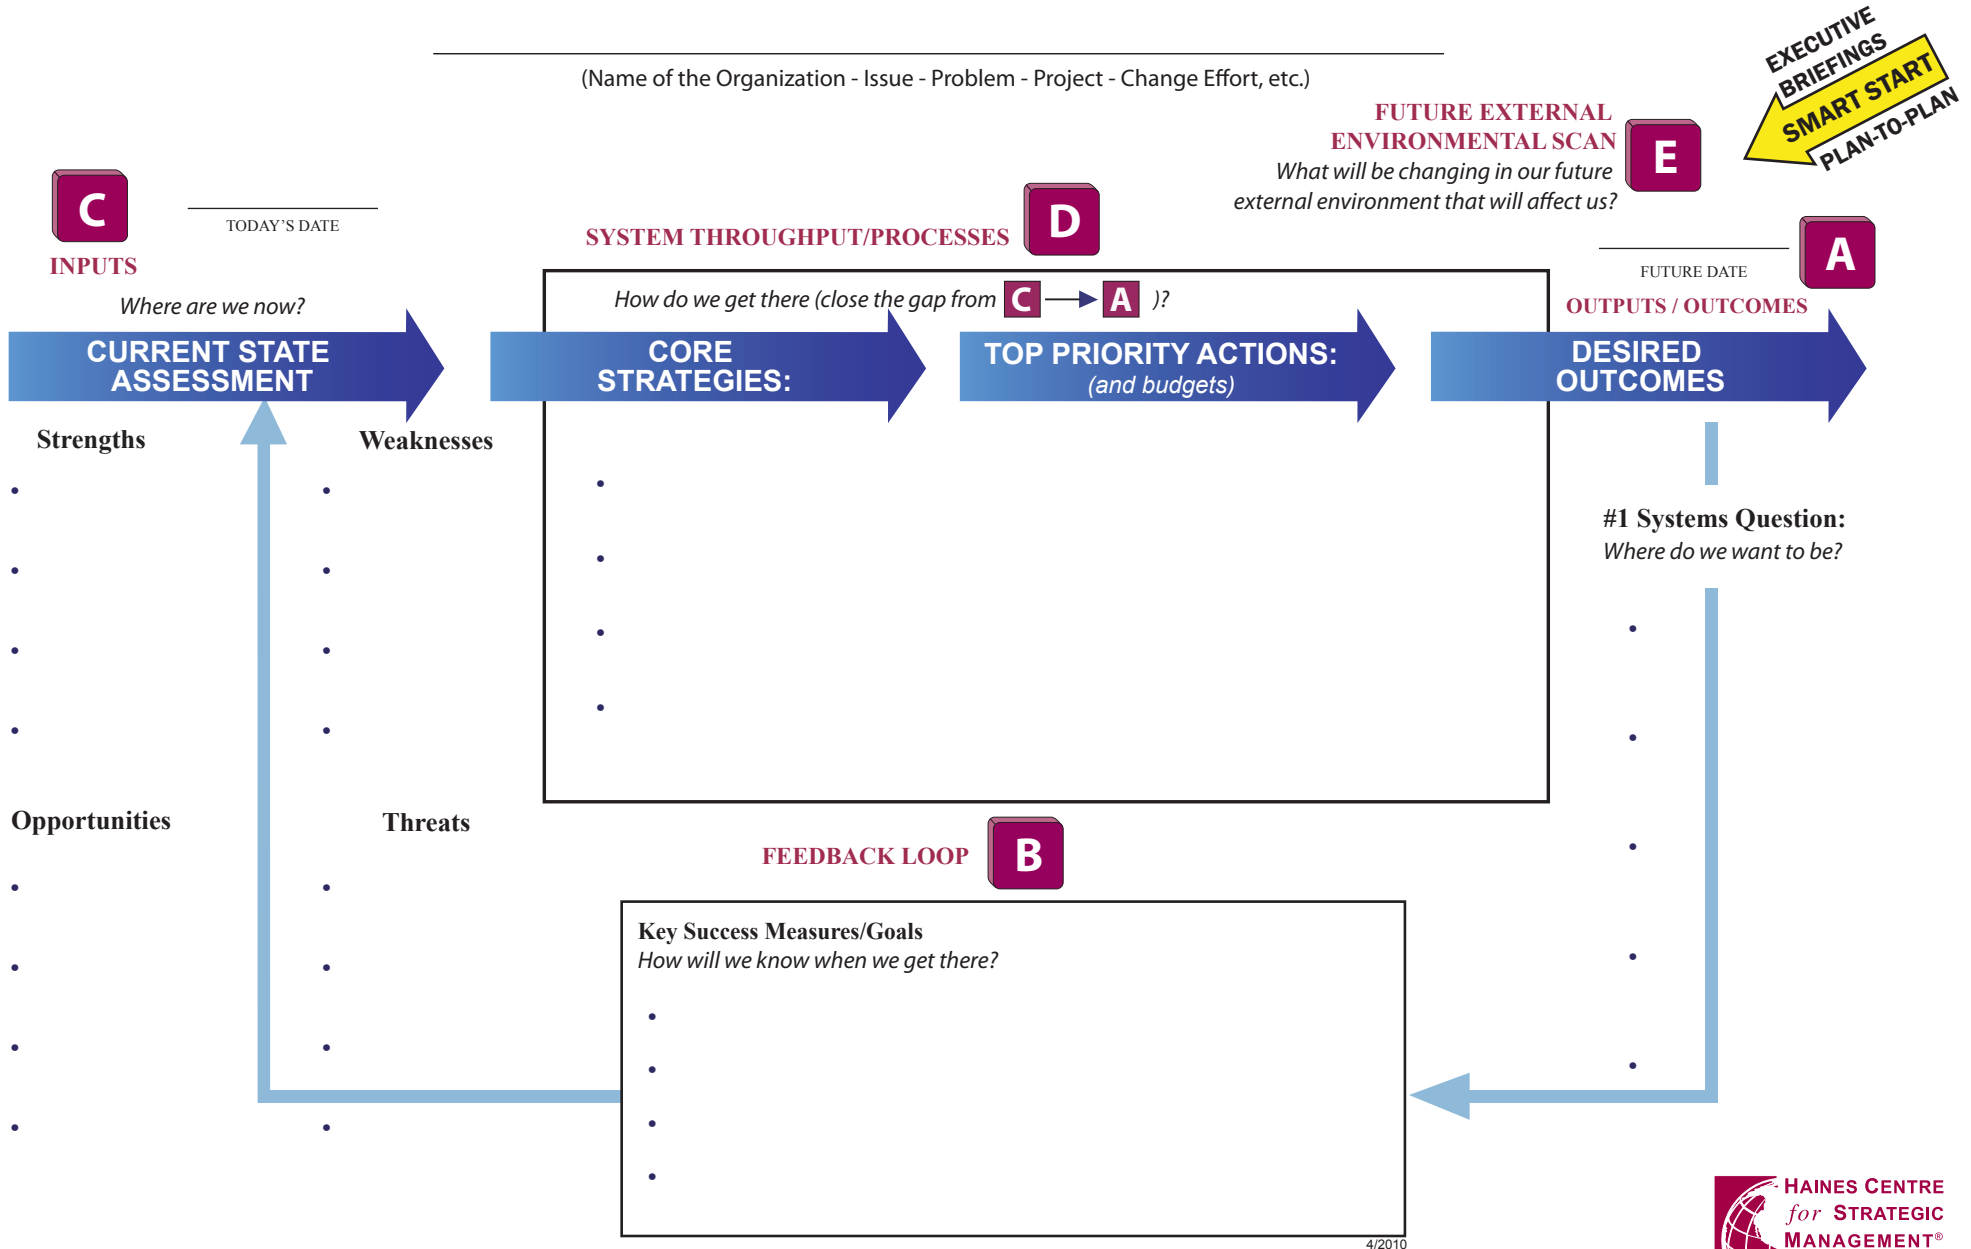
(Name of the Organization - Issue - Problem - Project - Change Effort, etc.)

EXECUTIVE BRIEFINGS
SMART START
PLAN-TO-PLAN

FUTURE EXTERNAL ENVIRONMENTAL SCAN
E
What will be changing in our future external environment that will affect us?

C
TODAY'S DATE
INPUTS
Where are we now?

SYSTEM THROUGHPUT/PROCESSES
D

A
FUTURE DATE
OUTPUTS / OUTCOMES

How do we get there (close the gap from C → A )?

CURRENT STATE ASSESSMENT

CORE STRATEGIES:

TOP PRIORITY ACTIONS:
(and budgets)

DESIRED OUTCOMES

Strengths
•
•
•
•

Weaknesses
•
•
•
•

•
•
•
•

#1 Systems Question:
Where do we want to be?
•
•
•
•
•

Opportunities
•
•
•
•

Threats
•
•
•
•

FEEDBACK LOOP
B

Key Success Measures/Goals
How will we know when we get there?
•
•
•
•

4/2010

HAINES CENTRE for STRATEGIC MANAGEMENT®